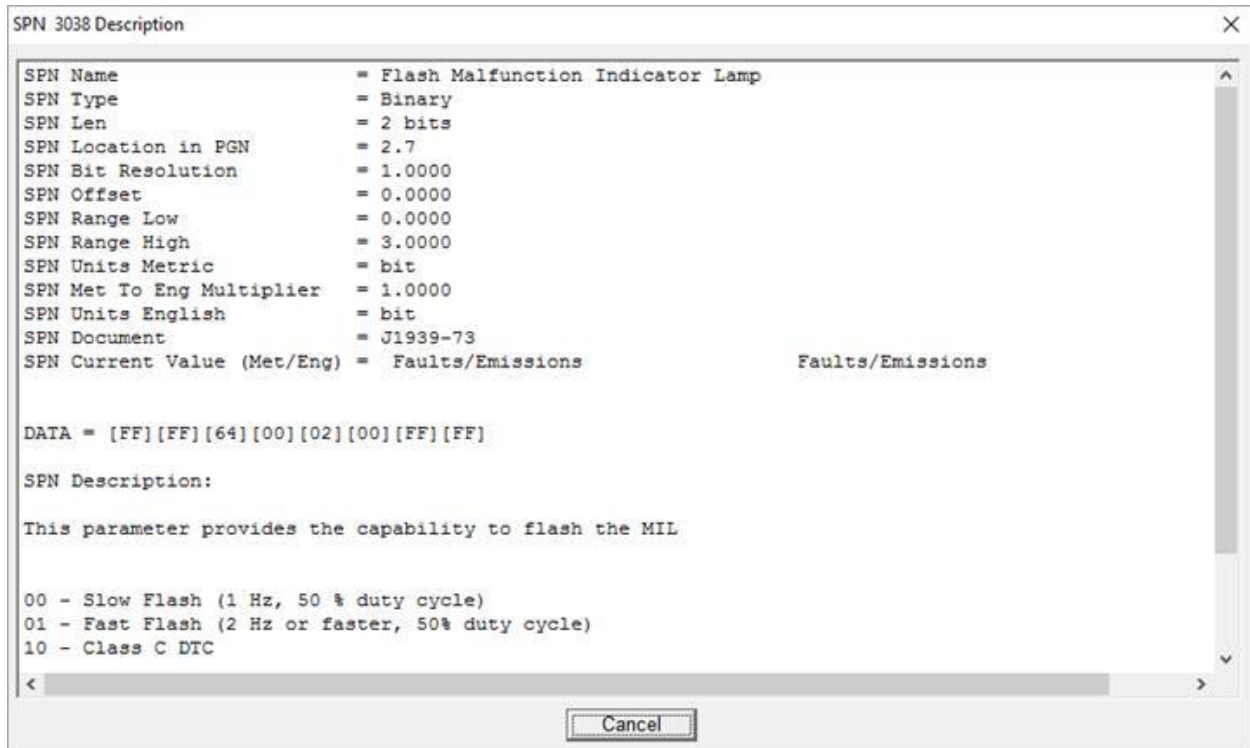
SPN 3038 Description

SPN Name = Flash Malfunction Indicator Lamp
SPN Type = Binary
SPN Len = 2 bits
SPN Location in PGN = 2.7
SPN Bit Resolution = 1.0000
SPN Offset = 0.0000
SPN Range Low = 0.0000
SPN Range High = 3.0000
SPN Units Metric = bit
SPN Met To Eng Multiplier = 1.0000
SPN Units English = bit
SPN Document = J1939-73
SPN Current Value (Met/Eng) = Faults/Emissions Faults/Emissions

DATA = [FF][FF][64][00][02][00][FF][FF]

SPN Description:

This parameter provides the capability to flash the MIL

00 - Slow Flash (1 Hz, 50 % duty cycle)
01 - Fast Flash (2 Hz or faster, 50% duty cycle)
10 - Class C DTC

Cancel